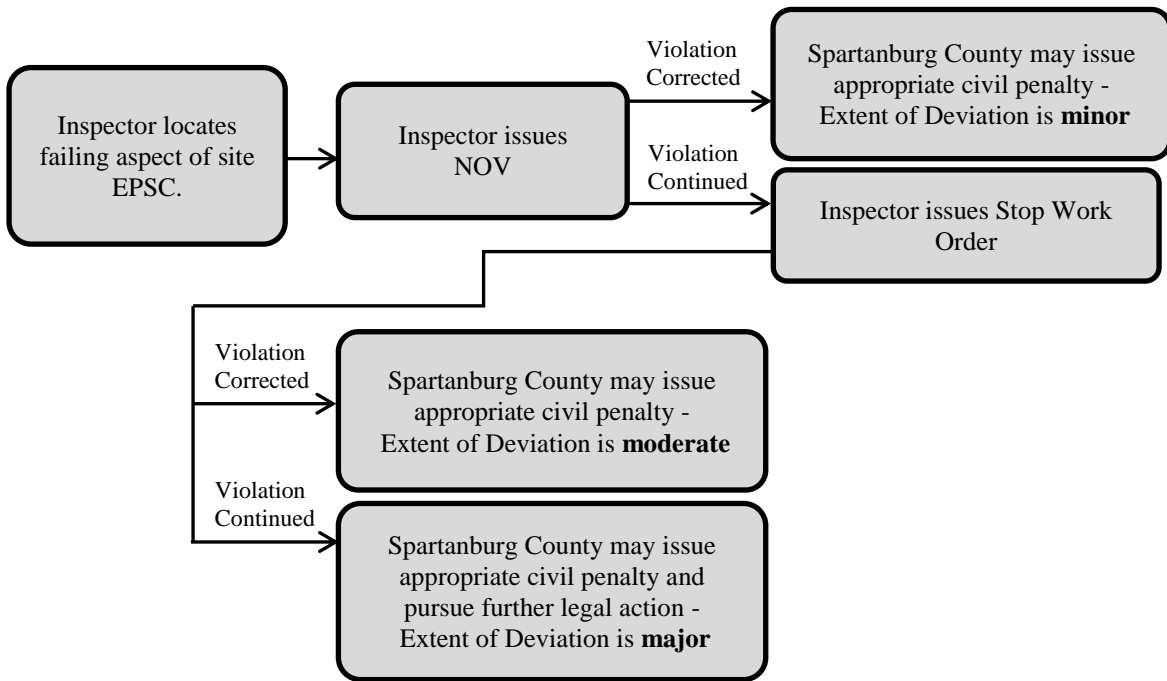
Inspector locates failing aspect of site EPSC.

Inspector issues NOV

Violation Corrected

Spartanburg County may issue appropriate civil penalty - Extent of Deviation is **minor**

Violation Continued

Inspector issues Stop Work Order

Violation Corrected

Spartanburg County may issue appropriate civil penalty - Extent of Deviation is **moderate**

Violation Continued

Spartanburg County may issue appropriate civil penalty and pursue further legal action - Extent of Deviation is **major**